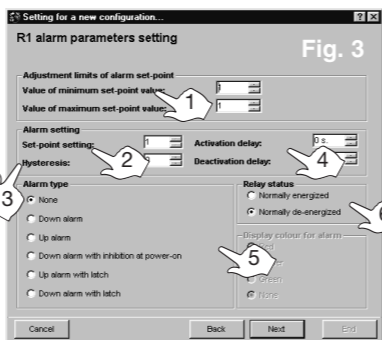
Setting for a new configuration...

? X

R1 alarm parameters setting

Fig. 3

Adjustment limits of alarm set-point

Value of minimum set-point value: 1

Value of maximum set-point value: 1

1

Alarm setting

Set-point setting: 1

Activation delay: 0 s

Hysteresis:

Deactivation delay:

2

4

3

Alarm type

None

Down alarm

Up alarm

Down alarm with inhibition at power-on

Up alarm with latch

Down alarm with latch

Relay status

Normally energized

Normally de-energized

6

Display colour for alarm

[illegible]

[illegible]

Green

None

5

Cancel

Back

Next

End